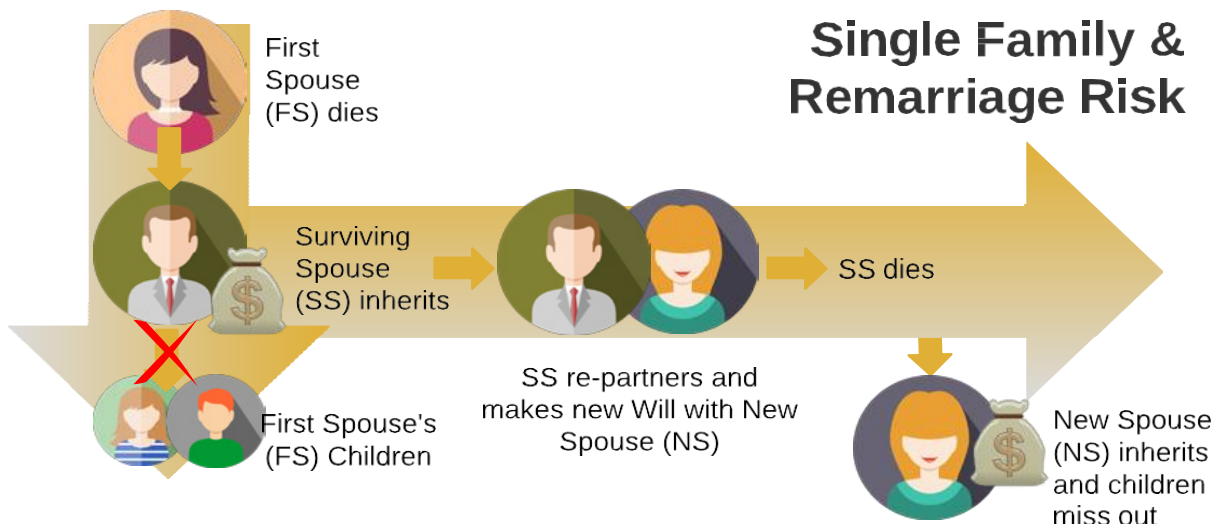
Single Family & Remarriage Risk

First Spouse (FS) dies

Surviving Spouse (SS) inherits

$

SS re-partners and makes new Will with New Spouse (NS)

SS dies

First Spouse's (FS) Children

New Spouse (NS) inherits and children miss out

$